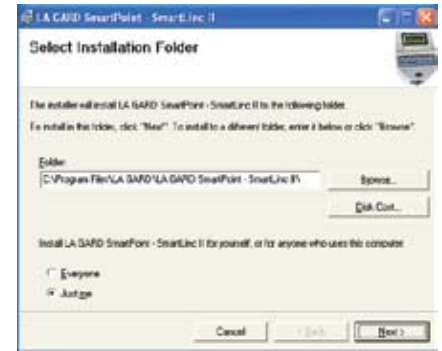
LA GARD SmartPoint - SmartLinc II

Select Installation Folder

The installer will install LA GARD SmartPoint - SmartLinc II to the following folder.

To install in this folder, click "Next". To install to a different folder, enter it below or click "Browse".

Folder:
C:\Program Files\LA GARD\LA GARD SmartPoint - SmartLinc II\

Browse...

Disk Cost...

Install LA GARD SmartPoint - SmartLinc II for yourself, or for anyone who uses this computer:

Everyone

Just me

Cancel

< Back

Next >